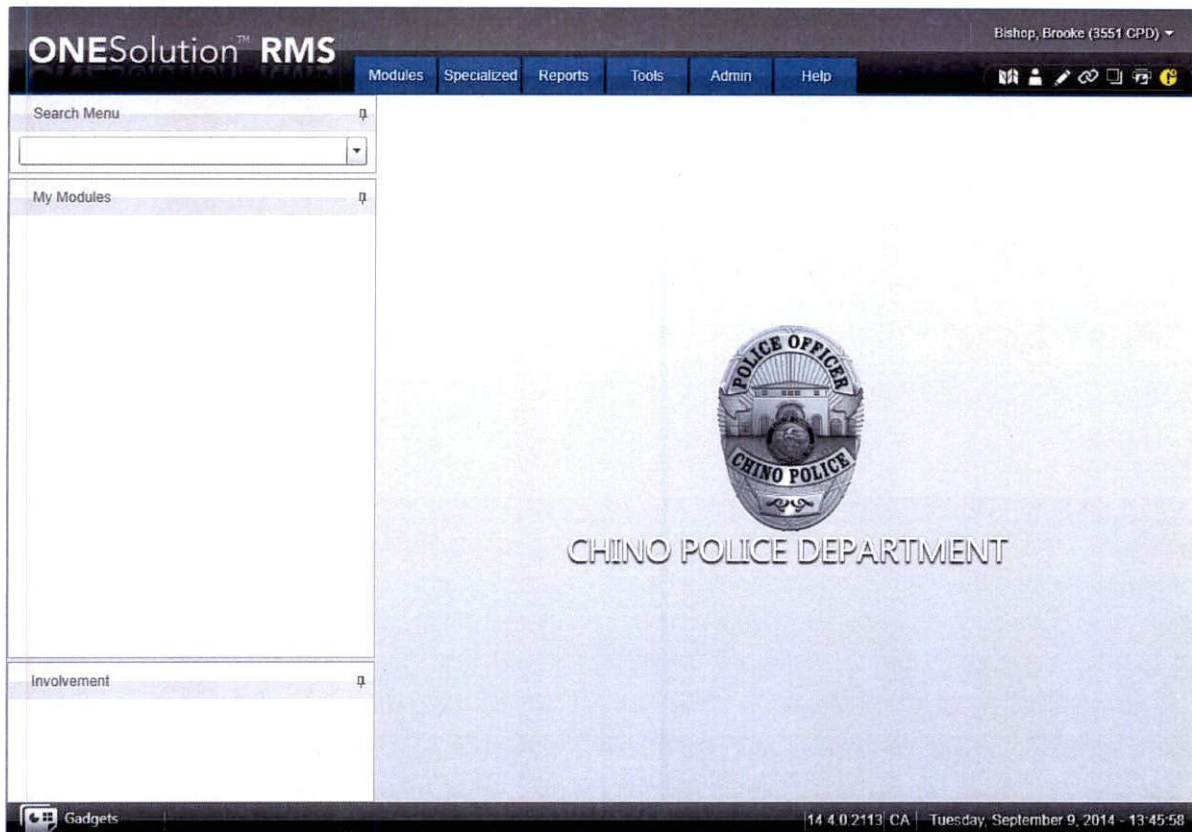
ONESolution™ RMS

Bishop, Brooke (3551 CPD)

Modules Specialized Reports Tools Admin Help

Search Menu

My Modules

Involvement

POLICE OFFICER

CHINO POLICE

CHINO POLICE DEPARTMENT

Gadgets

14.4.0.2113 CA Tuesday, September 9, 2014 - 13:45:58